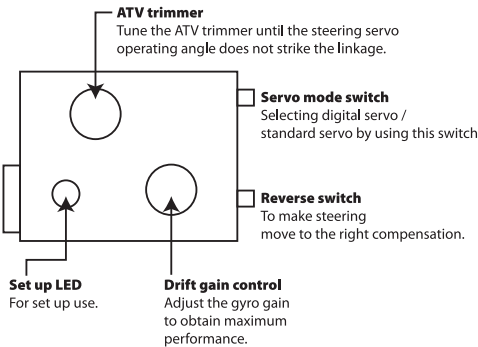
ATV trimmer
Tune the ATV trimmer until the steering servo operating angle does not strike the linkage.

Servo mode switch
Selecting digital servo / standard servo by using this switch

Reverse switch
To make steering move to the right compensation.

Set up LED
For set up use.

Drift gain control
Adjust the gyro gain to obtain maximum performance.